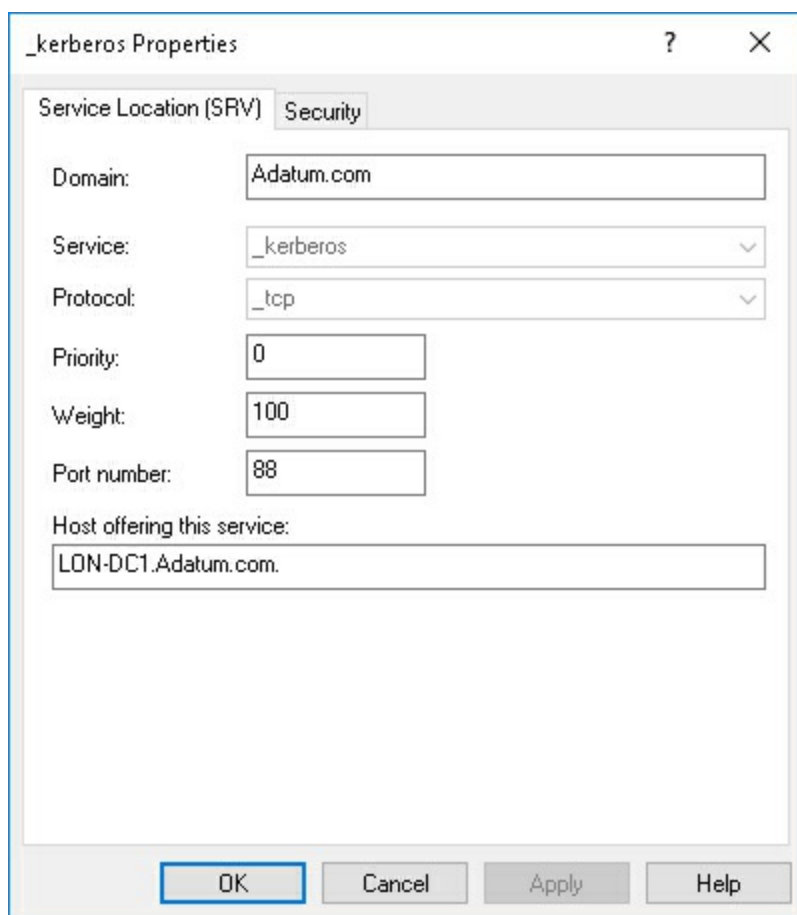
_kerberos Properties

?

X

Service Location (SRV)

Security

Domain: Adatum.com

Service: _kerberos

Protocol: _tcp

Priority: 0

Weight: 100

Port number: 88

Host offering this service:

LON-DC1.Adatum.com.

OK

Cancel

Apply

Help